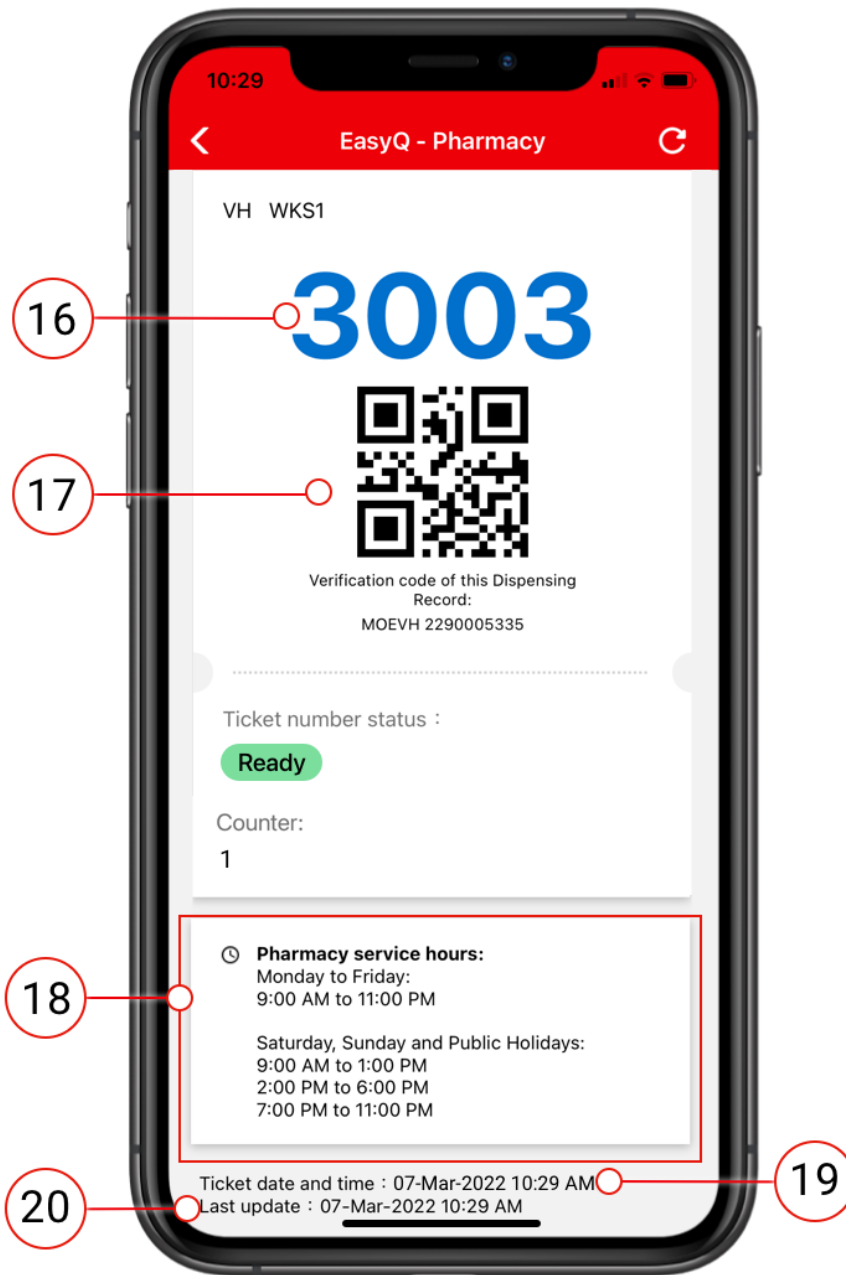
10:29

EasyQ - Pharmacy

VH WKS1

16

3003

17

Verification code of this Dispensing Record:
MOEVH 2290005335

Ticket number status：

Ready

Counter:
1

18

**Pharmacy service hours:**
Monday to Friday:
9:00 AM to 11:00 PM

Saturday, Sunday and Public Holidays:
9:00 AM to 1:00 PM
2:00 PM to 6:00 PM
7:00 PM to 11:00 PM

Ticket date and time：07-Mar-2022 10:29 AM

19

20

Last update：07-Mar-2022 10:29 AM